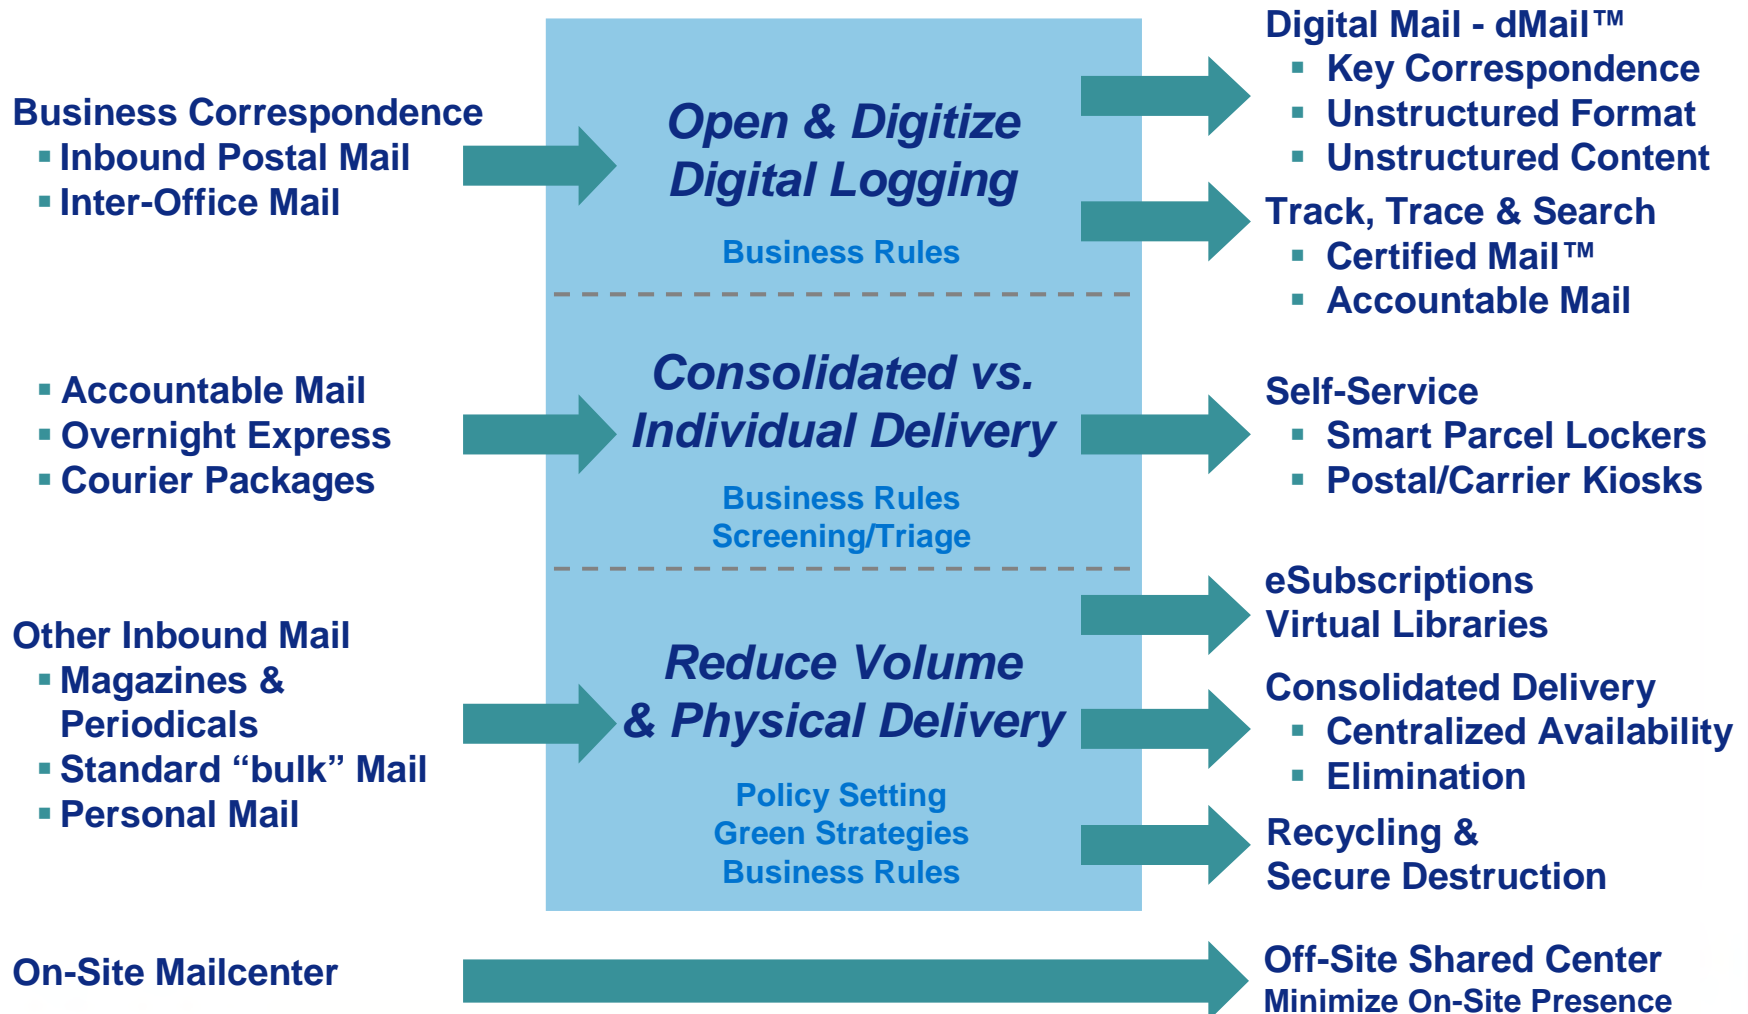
Business Correspondence
- Inbound Postal Mail
- Inter-Office Mail

Open & Digitize
Digital Logging

Business Rules

Digital Mail - dMail™
- Key Correspondence
- Unstructured Format
- Unstructured Content

Track, Trace & Search
- Certified Mail™
- Accountable Mail

- Accountable Mail
- Overnight Express
- Courier Packages

Consolidated vs.
Individual Delivery

Business Rules
Screening/Triage

Self-Service
- Smart Parcel Lockers
- Postal/Carrier Kiosks

Other Inbound Mail
- Magazines & Periodicals
- Standard “bulk” Mail
- Personal Mail

Reduce Volume
& Physical Delivery

Policy Setting
Green Strategies
Business Rules

eSubscriptions
Virtual Libraries

Consolidated Delivery
- Centralized Availability
- Elimination

Recycling &
Secure Destruction

On-Site Mailcenter

Off-Site Shared Center
Minimize On-Site Presence